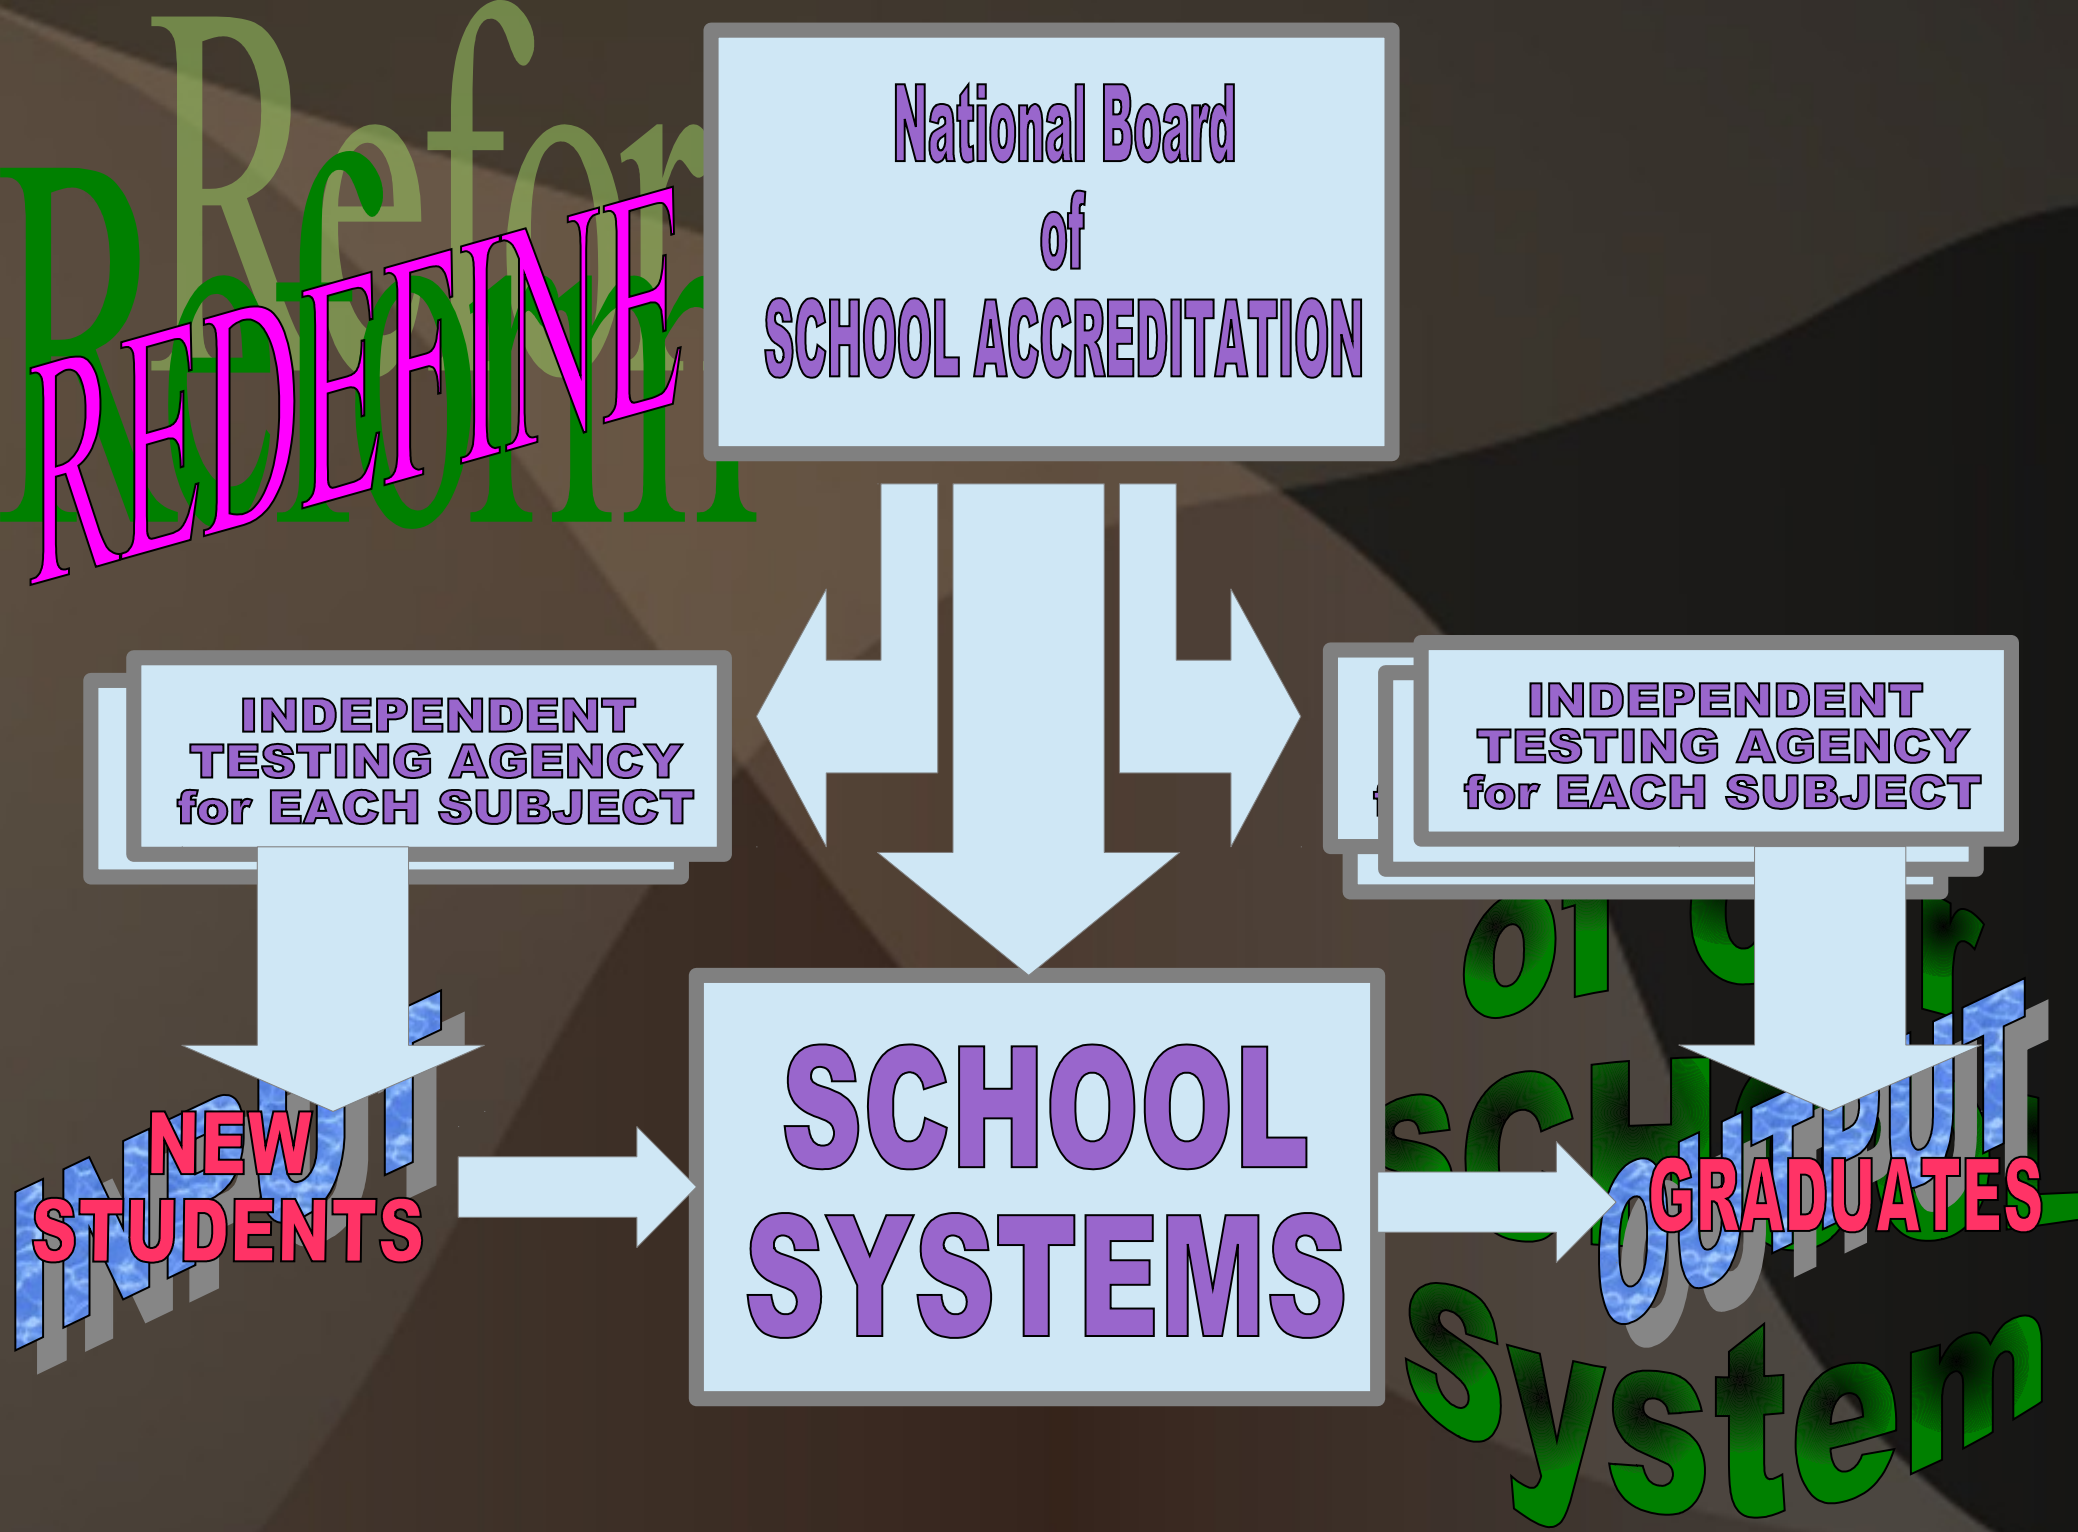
Refor

Reform

REDEFINE

National Board of SCHOOL ACCREDITATION

INDEPENDENT TESTING AGENCY for EACH SUBJECT

INDEPENDENT TESTING AGENCY for EACH SUBJECT

of Our

SCHOOL

System

INPUT

NEW STUDENTS

SCHOOL SYSTEMS

OUTPUT

GRADUATES